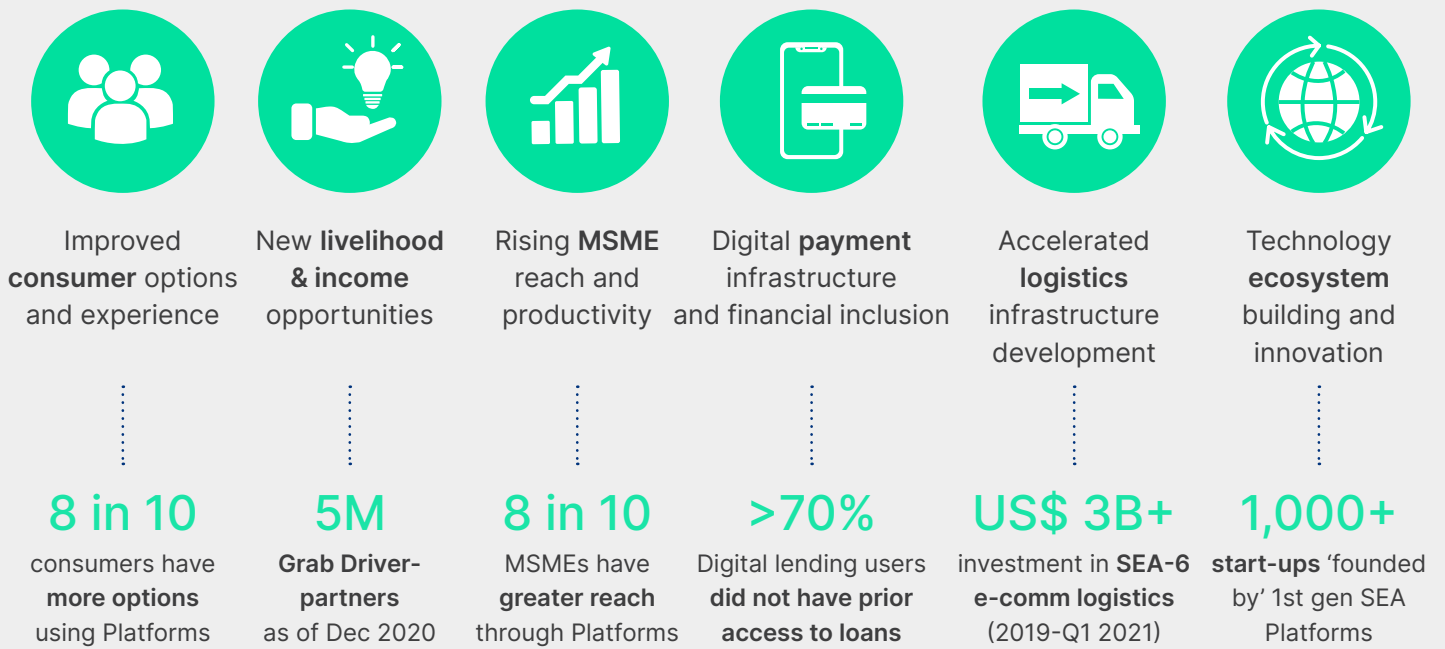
Improved **consumer** options and experience

8 in 10

consumers have **more options** using Platforms

New **livelihood & income** opportunities

5M

**Grab Driver-partners** as of Dec 2020

Rising **MSME** reach and productivity

8 in 10

MSMEs have **greater reach** through Platforms

Digital **payment** infrastructure and financial inclusion

>70%

Digital lending users **did not have prior access to loans**

Accelerated **logistics** infrastructure development

US$ 3B+

investment in **SEA-6 e-comm logistics** (2019-Q1 2021)

Technology **ecosystem** building and innovation

1,000+

**start-ups** 'founded by' 1st gen SEA Platforms